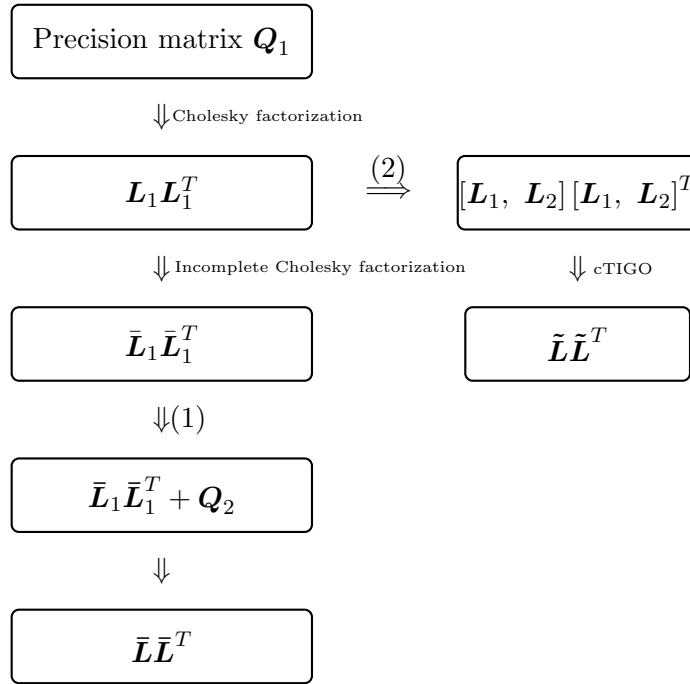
Precision matrix $\boldsymbol{Q}_1$

$\Downarrow$ Cholesky factorization

$\boldsymbol{L}_1\boldsymbol{L}_1^T$

$\overset{(2)}{\Longrightarrow}$

$[\boldsymbol{L}_1,\ \boldsymbol{L}_2]\,[\boldsymbol{L}_1,\ \boldsymbol{L}_2]^T$

$\Downarrow$ Incomplete Cholesky factorization

$\Downarrow$ cTIGO

$\bar{\boldsymbol{L}}_1\bar{\boldsymbol{L}}_1^T$

$\tilde{\boldsymbol{L}}\tilde{\boldsymbol{L}}^T$

$\Downarrow(1)$

$\bar{\boldsymbol{L}}_1\bar{\boldsymbol{L}}_1^T + \boldsymbol{Q}_2$

$\Downarrow$

$\bar{\boldsymbol{L}}\bar{\boldsymbol{L}}^T$